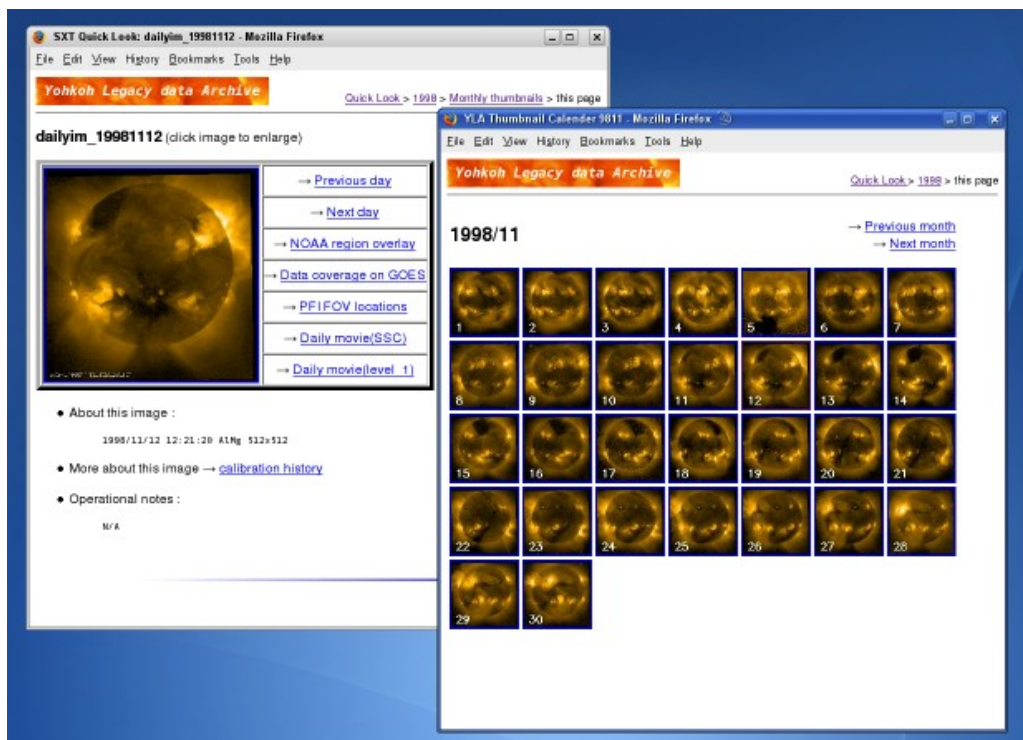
SXT Quick Look: dailyim_19981112 - Mozilla Firefox

File Edit View History Bookmarks Tools Help

Yohkoh Legacy data Archive

Quick Look > 1998 > Monthly thumbnails > this page

dailyim_19981112 (click image to enlarge)

→ Previous day
→ Next day
→ NOAA region overlay
→ Data coverage on GOES
→ PFI FOV locations
→ Daily movie(SSC)
→ Daily movie(level_1)

• About this image :

1998/11/12 12:21:20 AlMg 512x512

• More about this image → calibration history

• Operational notes :

N/A

YLA Thumbnail Calender 9811 - Mozilla Firefox

File Edit View History Bookmarks Tools Help

Yohkoh Legacy data Archive

Quick Look > 1998 > this page

1998/11

→ Previous month
→ Next month

1 2 3 4 5 6 7
8 9 10 11 12 13 14
15 16 17 18 19 20 21
22 23 24 25 26 27 28
29 30